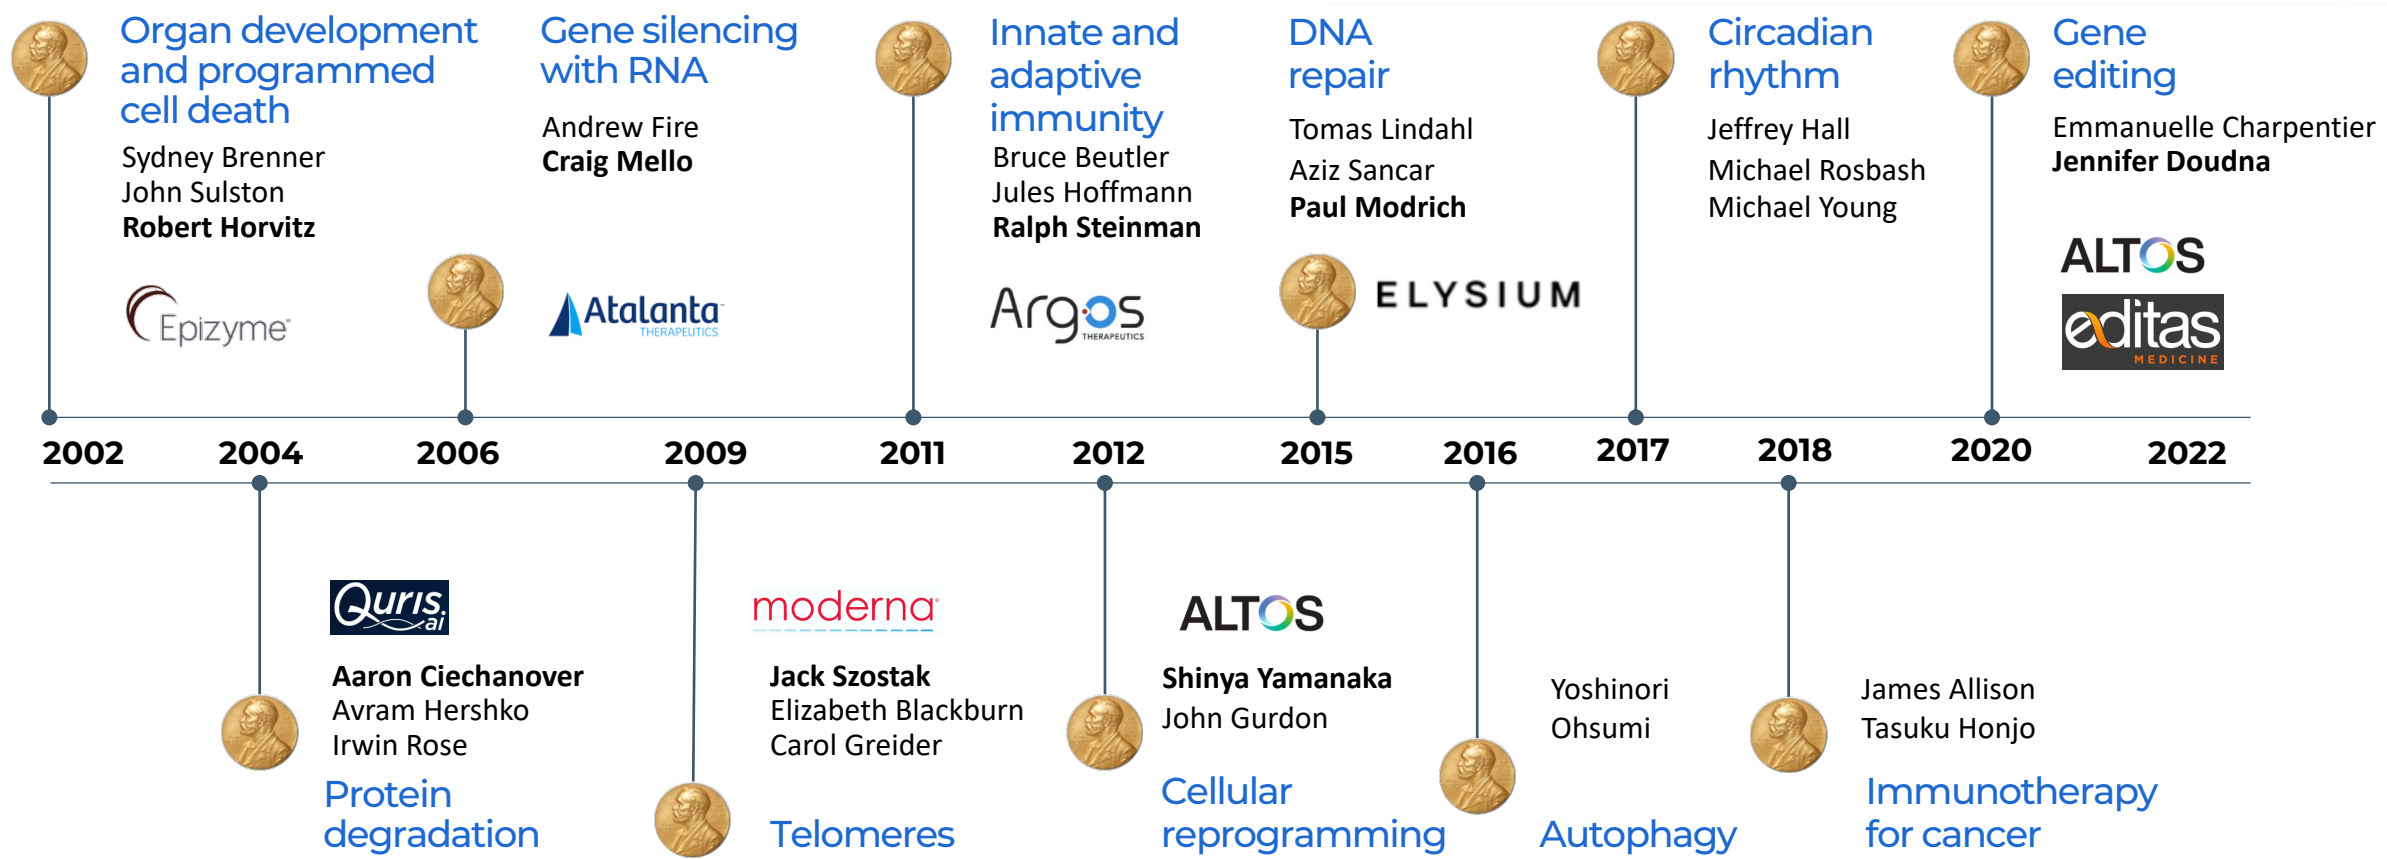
Organ development and programmed cell death

Sydney Brenner
John Sulston
**Robert Horvitz**

Epizyme

Gene silencing with RNA

Andrew Fire
**Craig Mello**

Atalanta THERAPEUTICS

Innate and adaptive immunity

Bruce Beutler
Jules Hoffmann
**Ralph Steinman**

Argos THERAPEUTICS

DNA repair

Tomas Lindahl
Aziz Sancar
**Paul Modrich**

ELYSIUM

Circadian rhythm

Jeffrey Hall
Michael Rosbash
Michael Young

Gene editing

Emmanuelle Charpentier
**Jennifer Doudna**

ALTOS

editas MEDICINE

2002 2004 2006 2009 2011 2012 2015 2016 2017 2018 2020 2022

Quris ai

**Aaron Ciechanover**
Avram Hershko
Irwin Rose

Protein degradation

moderna

**Jack Szostak**
Elizabeth Blackburn
Carol Greider

Telomeres

ALTOS

**Shinya Yamanaka**
John Gurdon

Cellular reprogramming

Yoshinori Ohsumi

Autophagy

James Allison
Tasuku Honjo

Immunotherapy for cancer